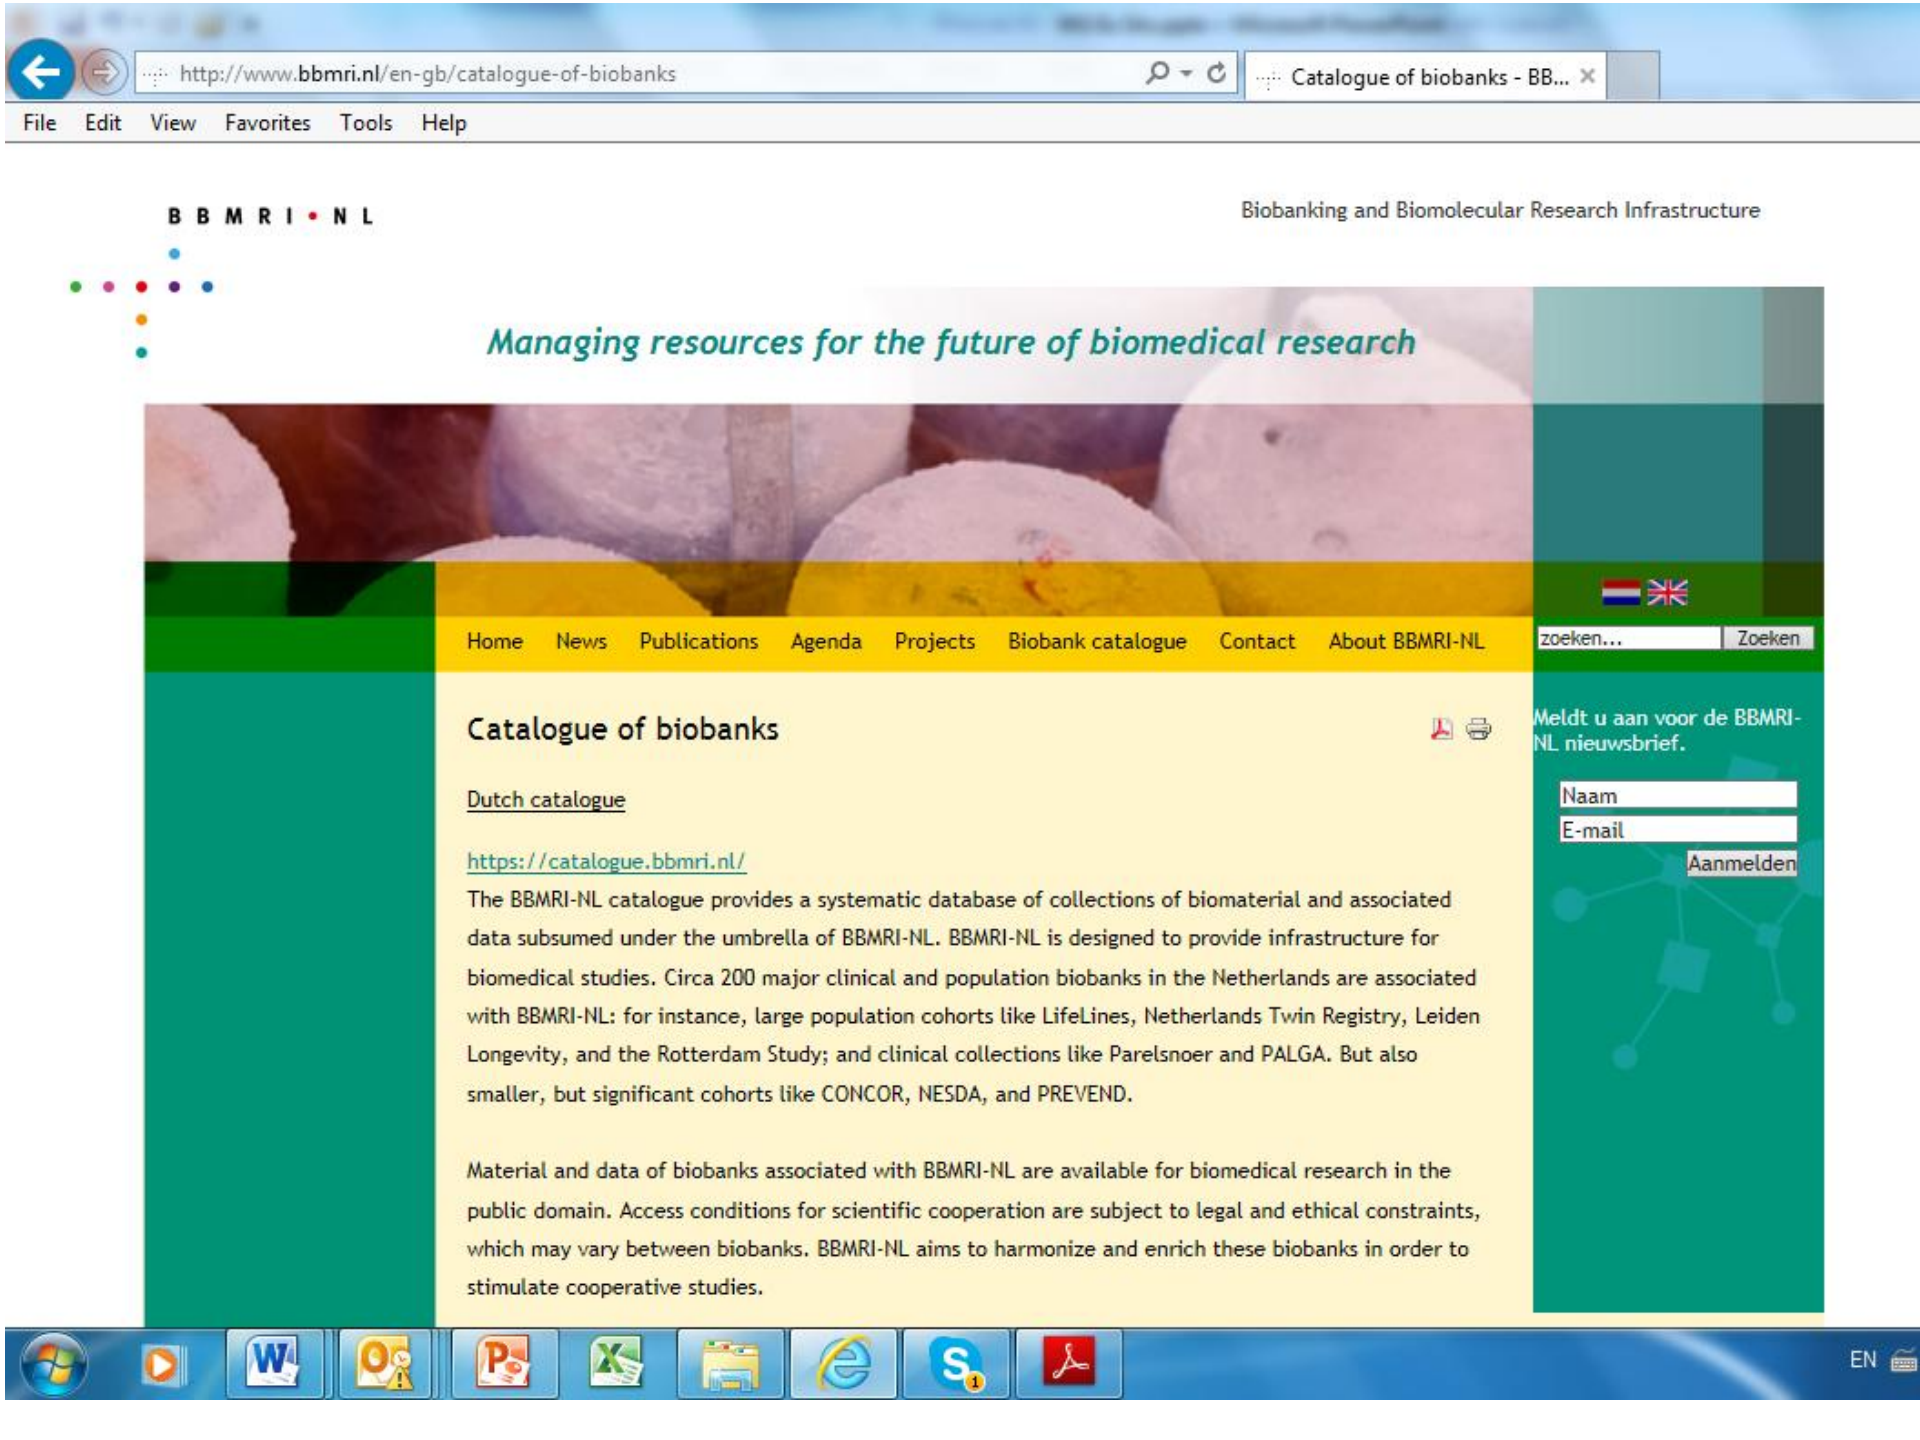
http://www.bbmri.nl/en-gb/catalogue-of-biobanks

Catalogue of biobanks - BB...

File Edit View Favorites Tools Help

BBMRI•NL

Biobanking and Biomolecular Research Infrastructure

Managing resources for the future of biomedical research

Home News Publications Agenda Projects Biobank catalogue Contact About BBMRI-NL

zoeken... Zoeken

Catalogue of biobanks

Dutch catalogue

https://catalogue.bbmri.nl/
The BBMRI-NL catalogue provides a systematic database of collections of biomaterial and associated data subsumed under the umbrella of BBMRI-NL. BBMRI-NL is designed to provide infrastructure for biomedical studies. Circa 200 major clinical and population biobanks in the Netherlands are associated with BBMRI-NL: for instance, large population cohorts like LifeLines, Netherlands Twin Registry, Leiden Longevity, and the Rotterdam Study; and clinical collections like Parelsnoer and PALGA. But also smaller, but significant cohorts like CONCOR, NESDA, and PREVEND.

Material and data of biobanks associated with BBMRI-NL are available for biomedical research in the public domain. Access conditions for scientific cooperation are subject to legal and ethical constraints, which may vary between biobanks. BBMRI-NL aims to harmonize and enrich these biobanks in order to stimulate cooperative studies.

Meldt u aan voor de BBMRI-NL nieuwsbrief.

Naam

E-mail

Aanmelden

EN